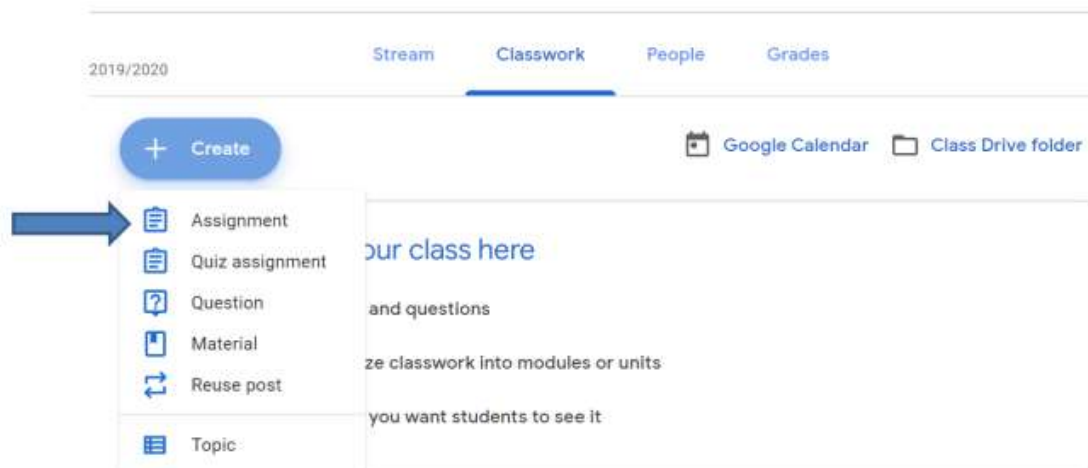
2019/2020

Stream Classwork People Grades

+ Create

Google Calendar Class Drive folder

Assignment
Quiz assignment
Question
Material
Reuse post
Topic

our class here

and questions

ze classwork into modules or units

you want students to see it